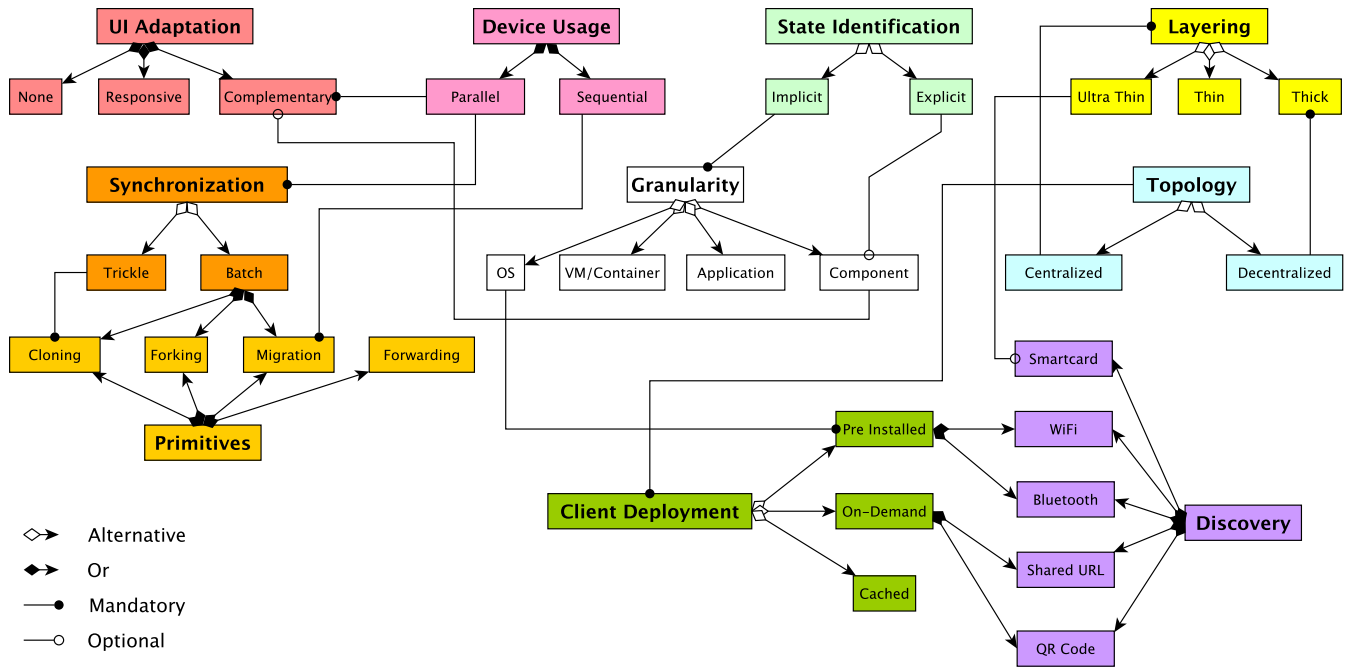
UI Adaptation

None

Responsive

Complementary

Device Usage

Parallel

Sequential

State Identification

Implicit

Explicit

Layering

Ultra Thin

Thin

Thick

Synchronization

Trickle

Batch

Cloning

Forking

Migration

Forwarding

Primitives

Granularity

OS

VM/Container

Application

Component

Topology

Centralized

Decentralized

Smartcard

Pre Installed

WiFi

Bluetooth

Client Deployment

On-Demand

Cached

Discovery

Shared URL

QR Code

Alternative

Or

Mandatory

Optional